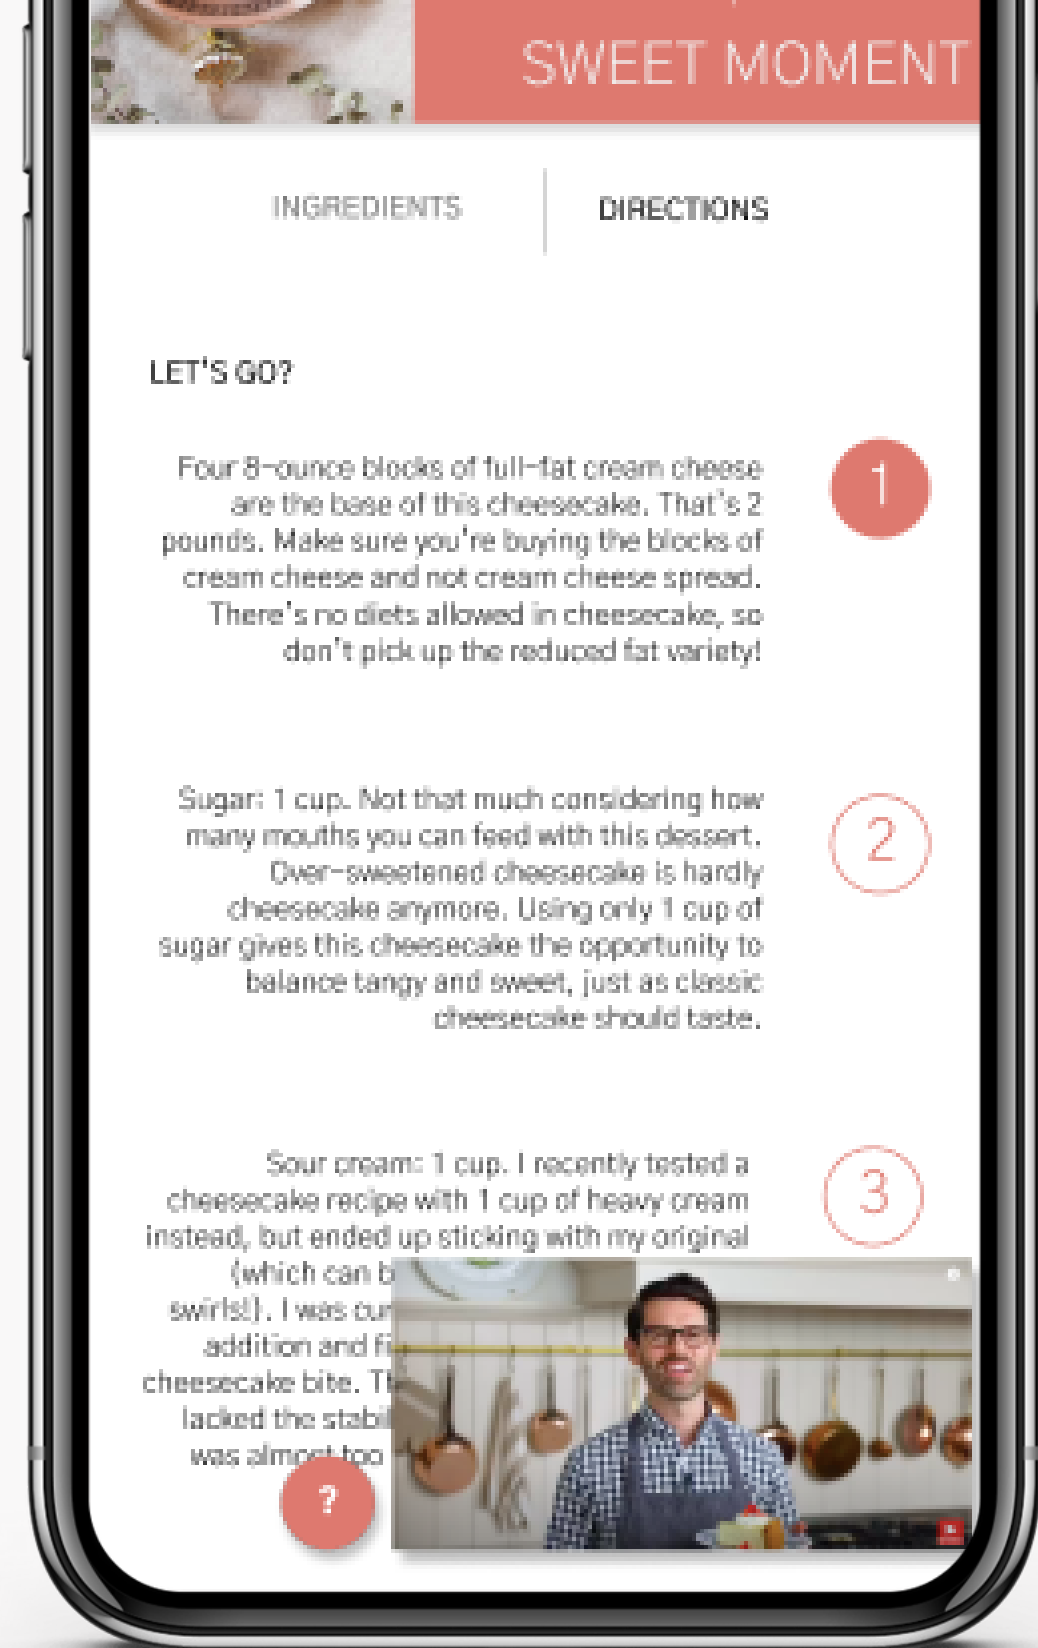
SWEET MOMENT

INGREDIENTS

DIRECTIONS

LET'S GO?

Four 8-ounce blocks of full-fat cream cheese are the base of this cheesecake. That's 2 pounds. Make sure you're buying the blocks of cream cheese and not cream cheese spread. There's no diets allowed in cheesecake, so don't pick up the reduced fat variety!

1

Sugar: 1 cup. Not that much considering how many mouths you can feed with this dessert. Over-sweetened cheesecake is hardly cheesecake anymore. Using only 1 cup of sugar gives this cheesecake the opportunity to balance tangy and sweet, just as classic cheesecake should taste.

2

Sour cream: 1 cup. I recently tested a cheesecake recipe with 1 cup of heavy cream instead, but ended up sticking with my original (which can b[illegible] swirls!). I was cu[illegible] addition and fi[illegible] cheesecake bite. T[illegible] lacked the stabi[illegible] was almost too

3

?